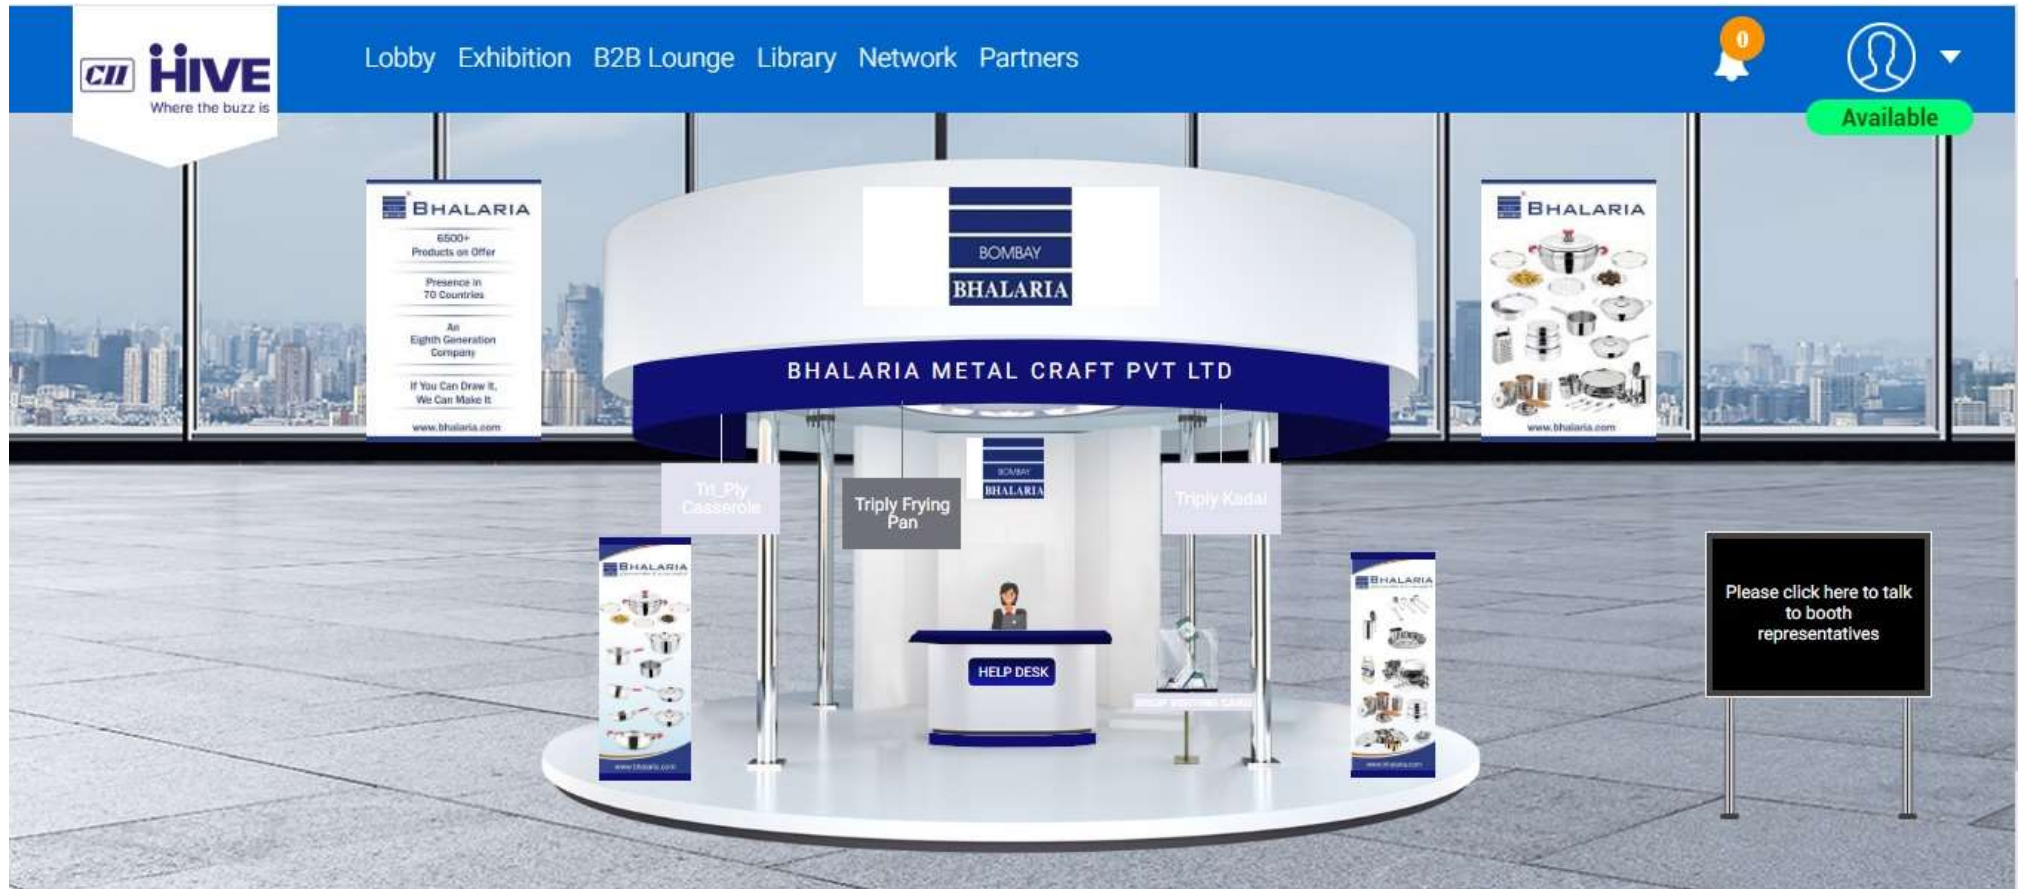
CII HIVE
Where the buzz is

Lobby Exhibition B2B Lounge Library Network Partners

0

Available

BHALARIA
6500+ Products on Offer
Presence in 70 Countries
An Eighth Generation Company
If You Can Draw It, We Can Make It
www.bhalaria.com

BOMBAY
BHALARIA

BHALARIA METAL CRAFT PVT LTD

BHALARIA
www.bhalaria.com

Tri_Ply Casserole

Triply Frying Pan

BOMBAY
BHALARIA

Triply Kadai

BHALARIA
www.bhalaria.com

HELP DESK

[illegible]

BHALARIA
www.bhalaria.com

Please click here to talk to booth representatives